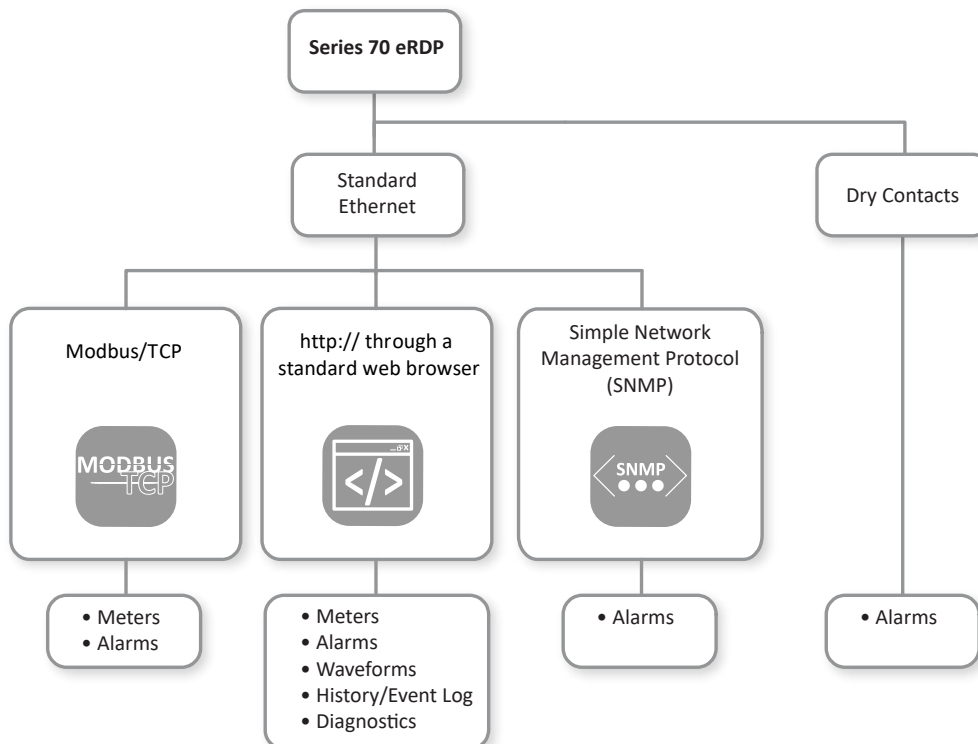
**Series 70 eRDP**

Standard Ethernet

Dry Contacts

Modbus/TCP

MODBUS TCP

http:// through a standard web browser

</>

Simple Network Management Protocol (SNMP)

SNMP

• Meters
• Alarms

• Meters
• Alarms
• Waveforms
• History/Event Log
• Diagnostics

• Alarms

• Alarms